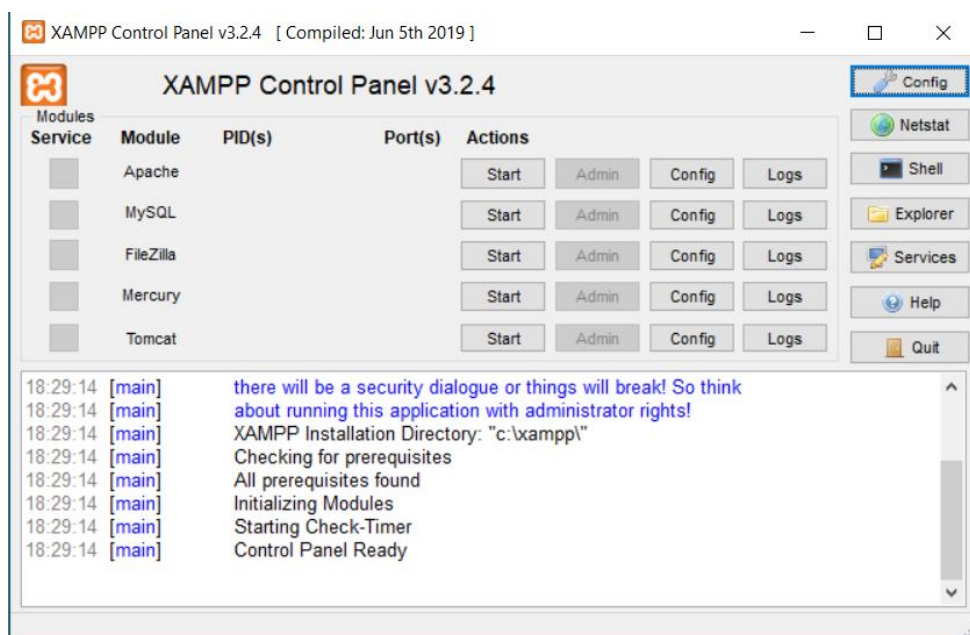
XAMPP Control Panel v3.2.4 [ Compiled: Jun 5th 2019 ]

XAMPP Control Panel v3.2.4

Config
Netstat
Shell
Explorer
Services
Help
Quit

Modules

| Service | Module | PID(s) | Port(s) | Actions | | | |
|---|---|---|---|---|---|---|---|
| | Apache | | | Start | Admin | Config | Logs |
| | MySQL | | | Start | Admin | Config | Logs |
| | FileZilla | | | Start | Admin | Config | Logs |
| | Mercury | | | Start | Admin | Config | Logs |
| | Tomcat | | | Start | Admin | Config | Logs |

18:29:14 [main] there will be a security dialogue or things will break! So think
18:29:14 [main] about running this application with administrator rights!
18:29:14 [main] XAMPP Installation Directory: "c:\xampp\"
18:29:14 [main] Checking for prerequisites
18:29:14 [main] All prerequisites found
18:29:14 [main] Initializing Modules
18:29:14 [main] Starting Check-Timer
18:29:14 [main] Control Panel Ready